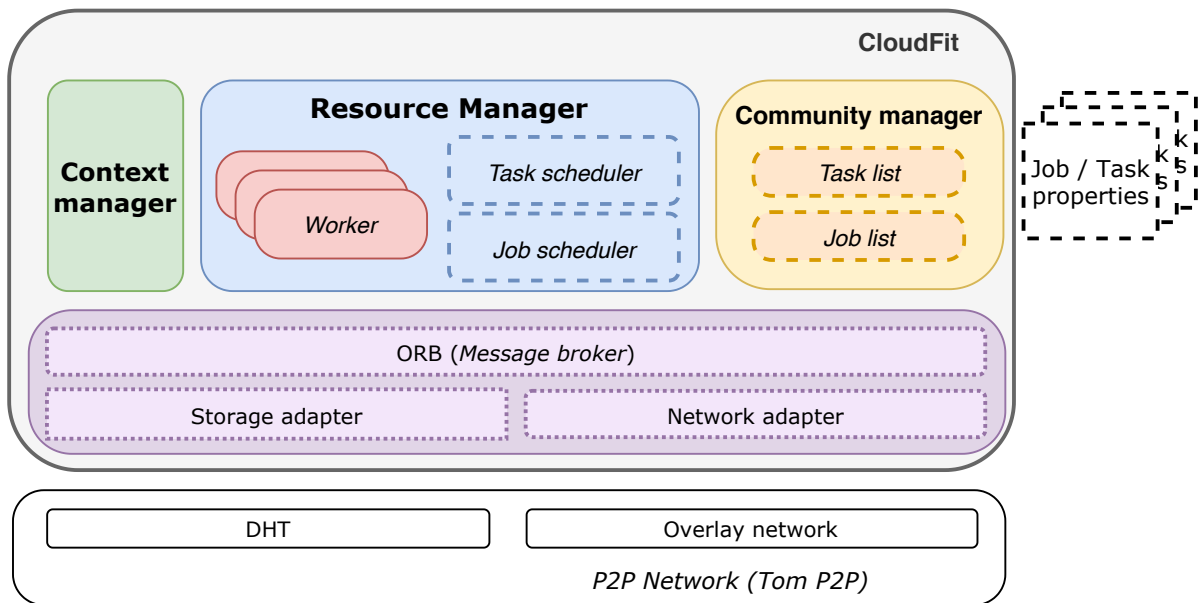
CloudFit

Context manager

Resource Manager

Worker

Task scheduler

Job scheduler

Community manager

Task list

Job list

Job / Task properties

k
s

k
s

ORB (*Message broker*)

Storage adapter

Network adapter

DHT

Overlay network

P2P Network (Tom P2P)